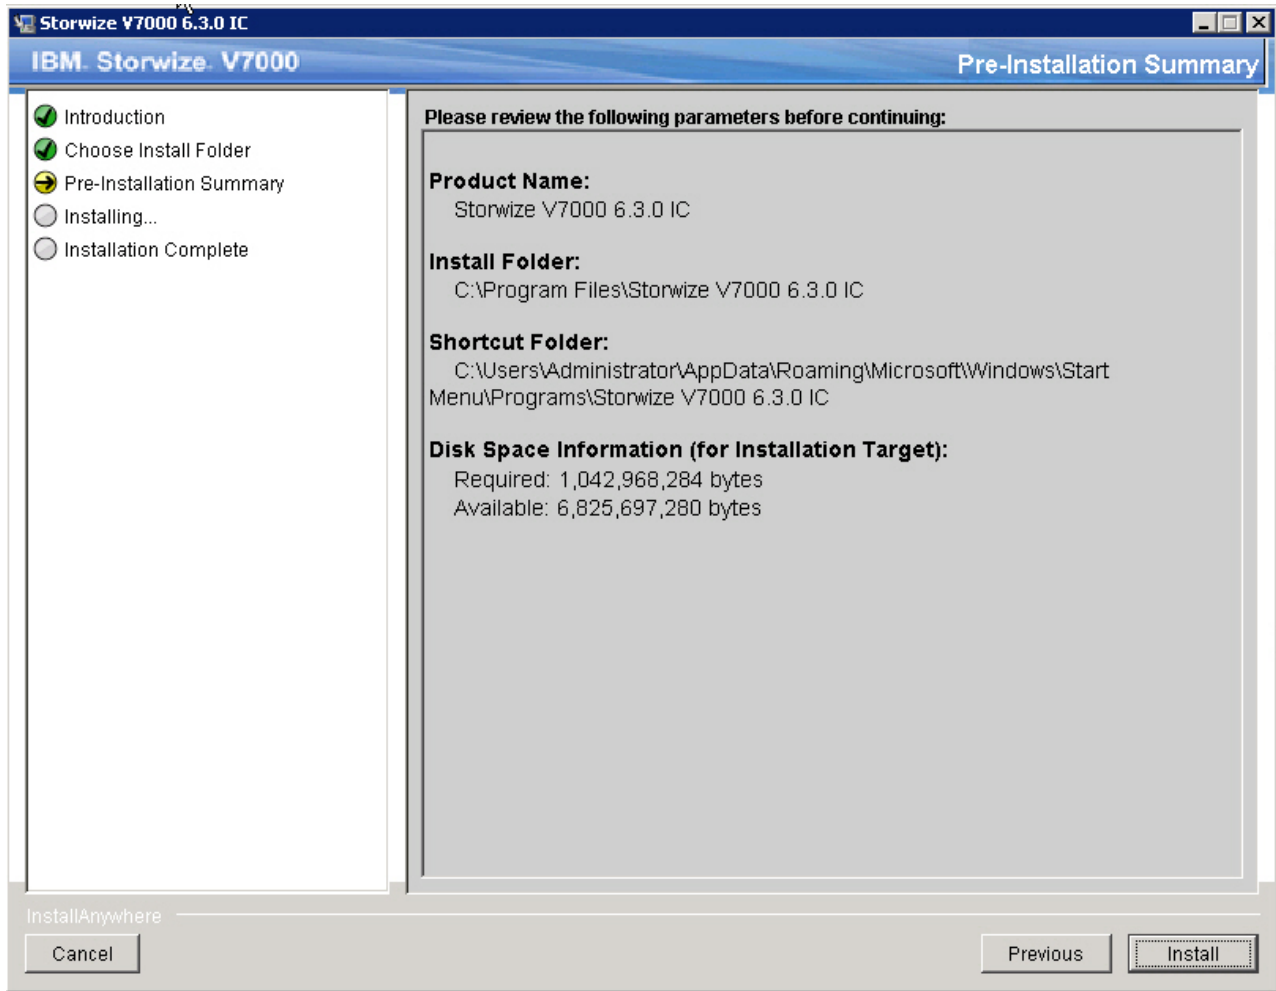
Storwize V7000 6.3.0 IC

IBM. Storwize. V7000

Pre-Installation Summary

Introduction
Choose Install Folder
Pre-Installation Summary
Installing...
Installation Complete

Please review the following parameters before continuing:

Product Name:
Storwize V7000 6.3.0 IC

Install Folder:
C:\Program Files\Storwize V7000 6.3.0 IC

Shortcut Folder:
C:\Users\Administrator\AppData\Roaming\Microsoft\Windows\Start Menu\Programs\Storwize V7000 6.3.0 IC

Disk Space Information (for Installation Target):
Required: 1,042,968,284 bytes
Available: 6,825,697,280 bytes

InstallAnywhere

Cancel

Previous

Install